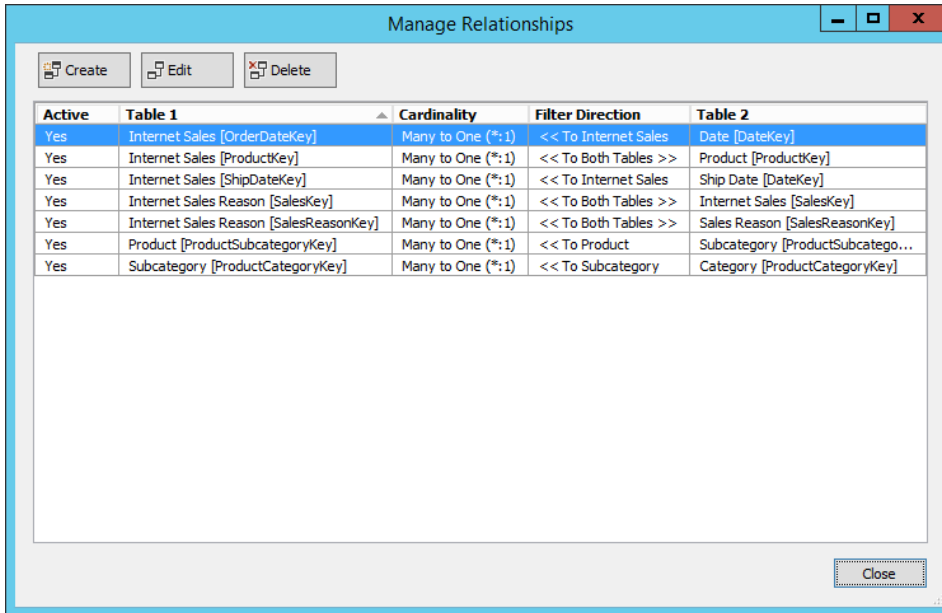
Manage Relationships

Create Edit Delete

| Active | Table 1 | Cardinality | Filter Direction | Table 2 |
|---|---|---|---|---|
| Yes | Internet Sales [OrderDateKey] | Many to One (*:1) | << To Internet Sales | Date [DateKey] |
| Yes | Internet Sales [ProductKey] | Many to One (*:1) | << To Both Tables >> | Product [ProductKey] |
| Yes | Internet Sales [ShipDateKey] | Many to One (*:1) | << To Internet Sales | Ship Date [DateKey] |
| Yes | Internet Sales Reason [SalesKey] | Many to One (*:1) | << To Both Tables >> | Internet Sales [SalesKey] |
| Yes | Internet Sales Reason [SalesReasonKey] | Many to One (*:1) | << To Both Tables >> | Sales Reason [SalesReasonKey] |
| Yes | Product [ProductSubcategoryKey] | Many to One (*:1) | << To Product | Subcategory [ProductSubcatego... |
| Yes | Subcategory [ProductCategoryKey] | Many to One (*:1) | << To Subcategory | Category [ProductCategoryKey] |

Close